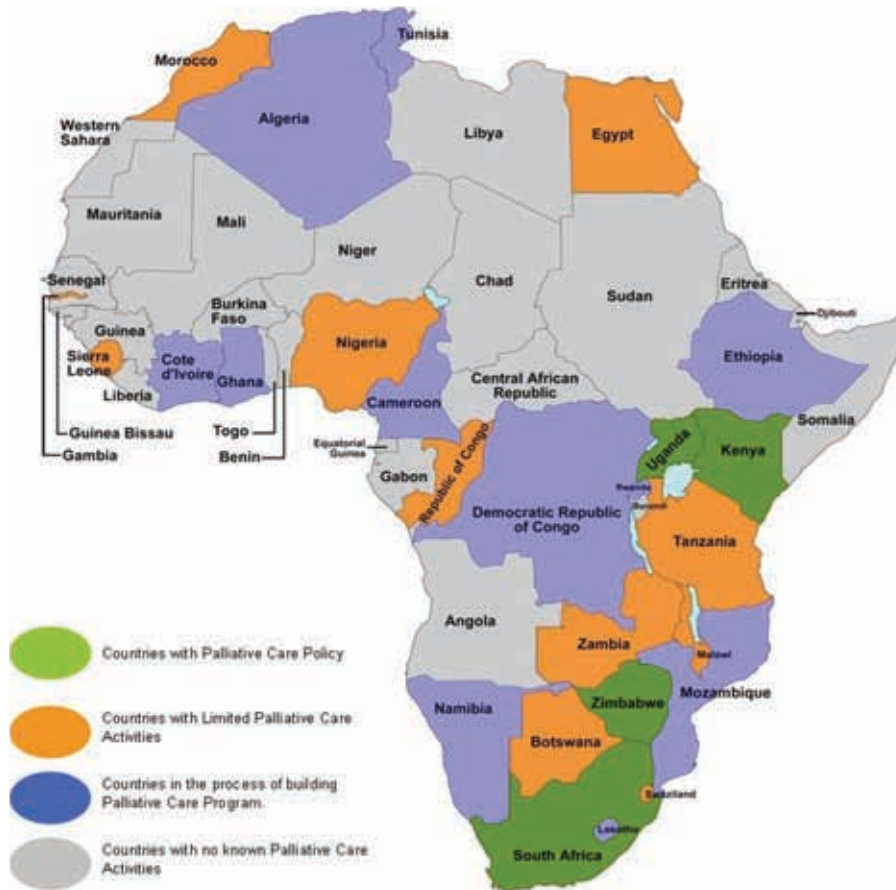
Tunisia
Morocco
Algeria
Western Sahara
Libya
Egypt
Mauritania
Mali
Niger
Senegal
Chad
Sudan
Eritrea
Djibouti
Burkina Faso
Guinea
Sierra Leone
Cote d'Ivoire
Ghana
Nigeria
Ethiopia
Liberia
Central African Republic
Cameroon
Somalia
Guinea Bissau
Togo
Gambia
Benin
Equatorial Guinea
Uganda
Kenya
Gabon
Republic of Congo
Rwanda
Burundi
Democratic Republic of Congo
Tanzania
Angola
Zambia
Malawi
Mozambique
Zimbabwe
Namibia
Botswana
Swaziland
Lesotho
South Africa

Countries with Palliative Care Policy

Countries with Limited Palliative Care Activities

Countries in the process of building Palliative Care Program.

Countries with no known Palliative Care Activities